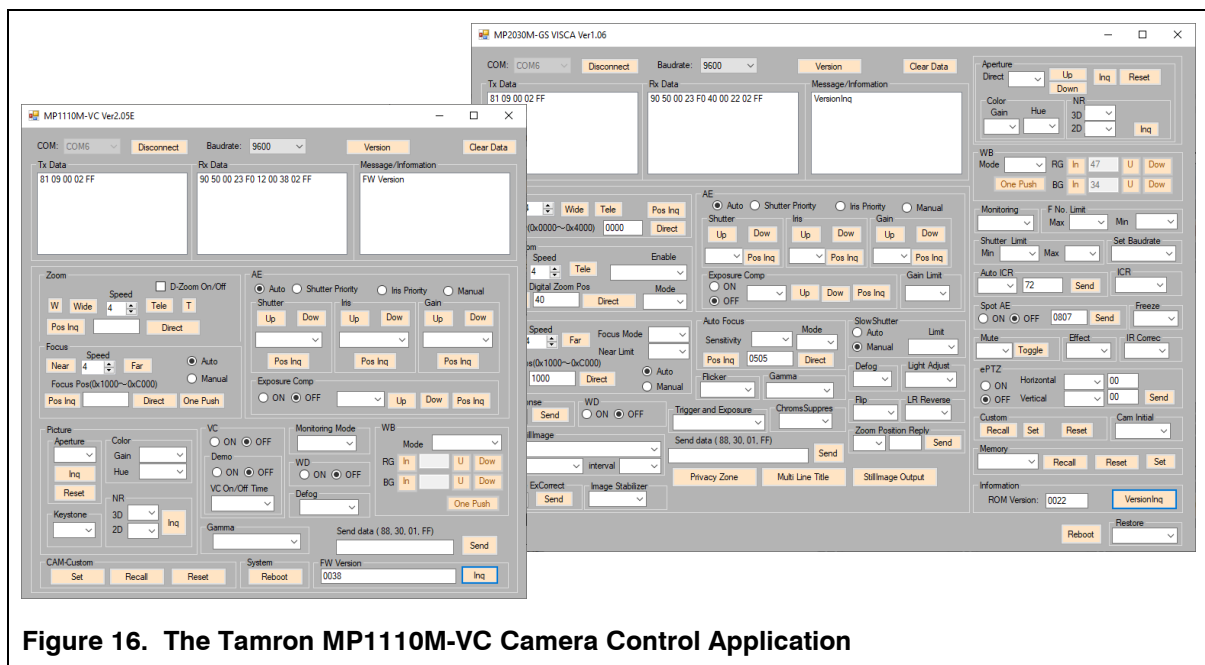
MP2030M-GS VISCA Ver1.06

COM: COM6 Disconnect Baudrate: 9600 Version Clear Data

Tx Data
81 09 00 02 FF

Rx Data
90 50 00 23 F0 40 00 22 02 FF

Message/Information
VersionInq

Aperture
Direct Up Down Inq Reset

Color
Gain Hue

NR
3D
2D
Inq

WB
Mode RG In 47 U Dow
One Push BG In 34 U Dow

Monitoring
F No. Limit
Max Min

Shutter Limit
Min Max

Set Baudrate

Auto ICR
72 Send

ICR

Spot AE
ON OFF 0807 Send

Freeze

Mute
Toggle

Effect

IR Correc

ePTZ
ON Horizontal 00
OFF Vertical 00 Send

Custom
Recall Set Reset

Cam Initial

Memory
Recall Reset Set

Information
ROM Version: 0022 VersionInq

Reboot

Restore

Wide Tele Pos Inq
(0x0000~0x4000) 0000 Direct

Speed
4 Tele
Enable
Digital Zoom Pos
40 Direct
Mode

Speed
4 Far
Focus Mode
Near Limit
Auto
Manual
os(0x1000~0xC000)
1000 Direct

AE
Auto Shutter Priority Iris Priority Manual
Shutter Up Dow
Iris Up Dow Pos Inq
Gain Up Dow Pos Inq

Exposure Comp
ON
OFF
Up Dow Pos Inq

Gain Limit

Auto Focus
Sensitivity
Mode
Pos Inq 0505 Direct

SlowShutter
Auto
Manual
Limit

Flicker
Gamma

Defog
Light Adjust

Flip
LR Reverse

onse
Send

WD
ON OFF

Trigger and Exposure

ChromsSuppres

StillImage
interval

Zoom Position Reply
Send

Send data ( 88, 30, 01, FF)
Send

ExCorrect
Send

Image Stabilizer

Privacy Zone Multi Line Title StillImage Output

MP1110M-VC Ver2.05E

COM: COM6 Disconnect Baudrate: 9600 Version Clear Data

Tx Data
81 09 00 02 FF

Rx Data
90 50 00 23 F0 12 00 38 02 FF

Message/Information
FW Version

Zoom
D-Zoom On/Off
Speed
W Wide 4 Tele T
Pos Inq Direct

Focus
Speed
Near 4 Far
Auto
Manual
Focus Pos(0x1000~0xC000)
Pos Inq Direct One Push

AE
Auto Shutter Priority Iris Priority Manual
Shutter Up Dow
Iris Up Dow
Gain Up Dow
Pos Inq Pos Inq Pos Inq

Exposure Comp
ON OFF Up Dow Pos Inq

Picture
Aperture
Inq
Reset

Color
Gain
Hue

NR
3D
2D
Inq

Keystone

VC
ON OFF

Demo
ON OFF
VC On/Off Time

Monitoring Mode

WD
ON OFF

Defog

WB
Mode
RG In U Dow
BG In U Dow
One Push

Gamma

Send data ( 88, 30, 01, FF)
Send

CAM-Custom
Set Recall Reset

System
Reboot

FW Version
0038 Inq

Figure 16. The Tamron MP1110M-VC Camera Control Application